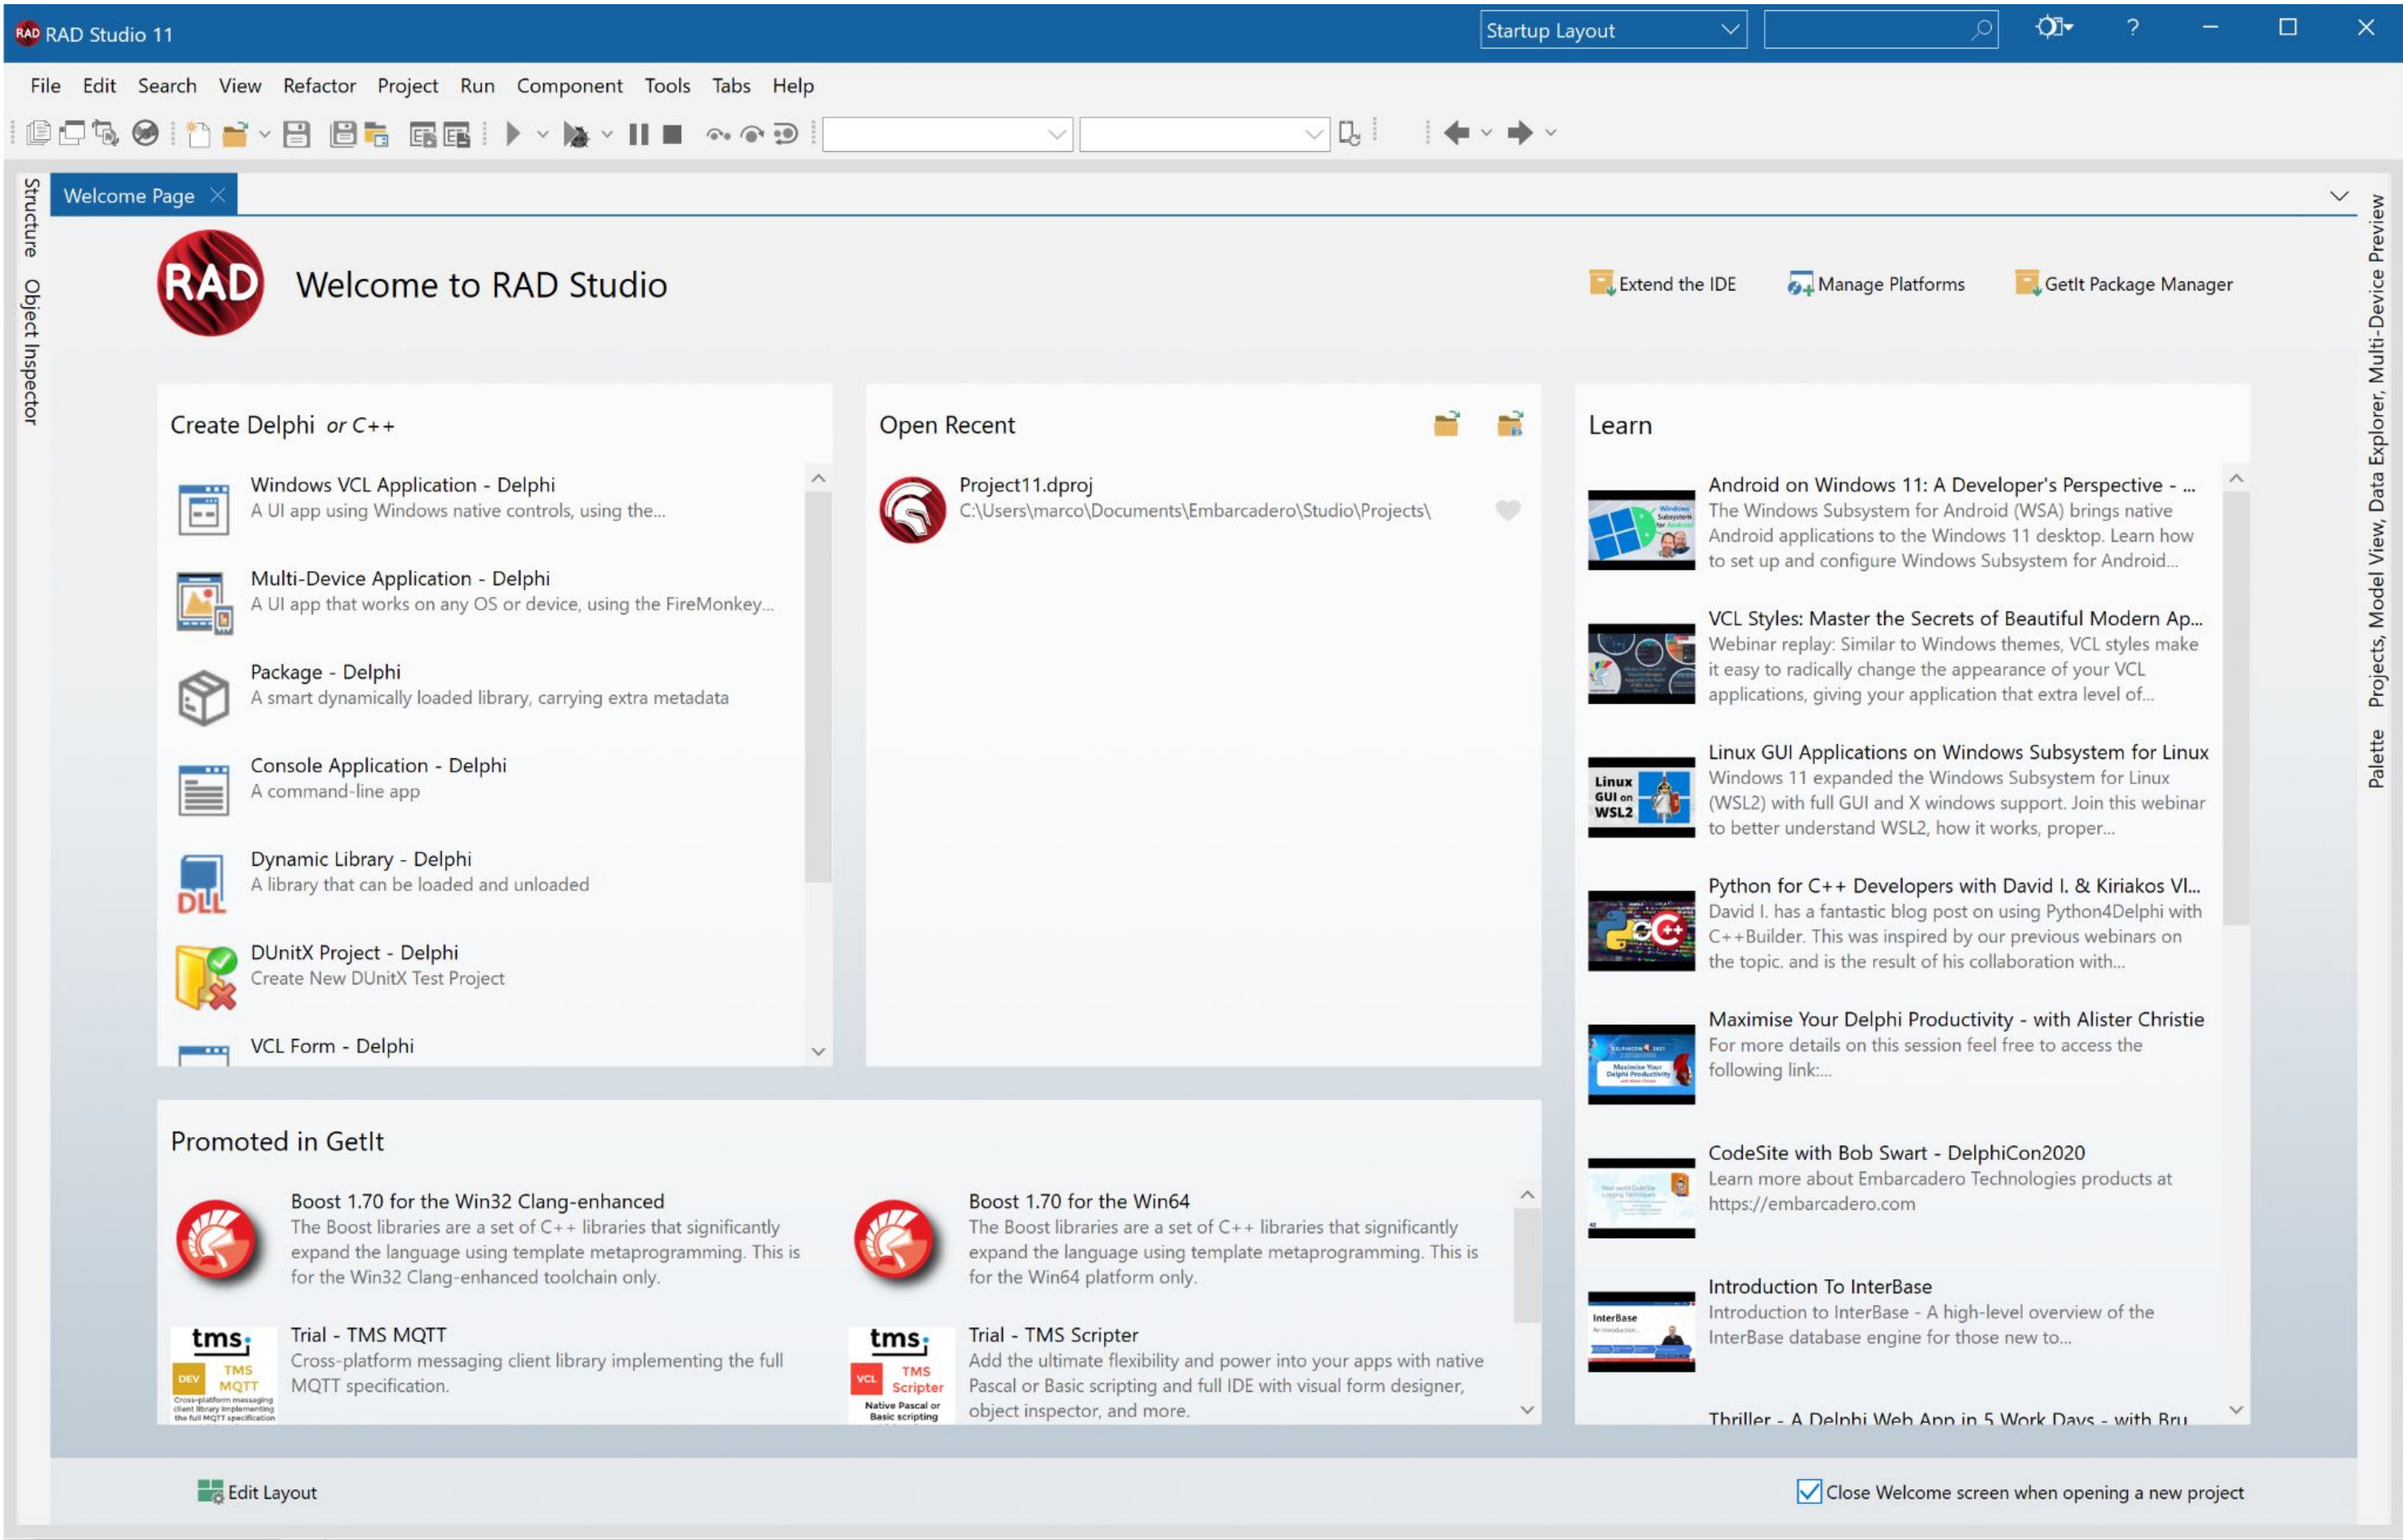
RAD Studio 11

Startup Layout

File Edit Search View Refactor Project Run Component Tools Tabs Help

Structure Object Inspector

Welcome Page

Projects, Model View, Data Explorer, Multi-Device Preview

Palette

RAD

Welcome to RAD Studio

Extend the IDE Manage Platforms GetIt Package Manager

Create Delphi or C++

Windows VCL Application - Delphi
A UI app using Windows native controls, using the...

Multi-Device Application - Delphi
A UI app that works on any OS or device, using the FireMonkey...

Package - Delphi
A smart dynamically loaded library, carrying extra metadata

Console Application - Delphi
A command-line app

Dynamic Library - Delphi
A library that can be loaded and unloaded

DUnitX Project - Delphi
Create New DUnitX Test Project

VCL Form - Delphi

Open Recent

Project11.dproj
C:\Users\marco\Documents\Embarcadero\Studio\Projects\

Learn

Android on Windows 11: A Developer's Perspective - ...
The Windows Subsystem for Android (WSA) brings native Android applications to the Windows 11 desktop. Learn how to set up and configure Windows Subsystem for Android...

VCL Styles: Master the Secrets of Beautiful Modern Ap...
Webinar replay: Similar to Windows themes, VCL styles make it easy to radically change the appearance of your VCL applications, giving your application that extra level of...

Linux GUI Applications on Windows Subsystem for Linux
Windows 11 expanded the Windows Subsystem for Linux (WSL2) with full GUI and X windows support. Join this webinar to better understand WSL2, how it works, proper...

Python for C++ Developers with David I. & Kiriakos Vl...
David I. has a fantastic blog post on using Python4Delphi with C++Builder. This was inspired by our previous webinars on the topic. and is the result of his collaboration with...

Maximise Your Delphi Productivity - with Alister Christie
For more details on this session feel free to access the following link:...

CodeSite with Bob Swart - DelphiCon2020
Learn more about Embarcadero Technologies products at https://embarcadero.com

Introduction To InterBase
Introduction to InterBase - A high-level overview of the InterBase database engine for those new to...

Thriller - A Delphi Web App in 5 Work Days - with Bru

Promoted in GetIt

Boost 1.70 for the Win32 Clang-enhanced
The Boost libraries are a set of C++ libraries that significantly expand the language using template metaprogramming. This is for the Win32 Clang-enhanced toolchain only.

Boost 1.70 for the Win64
The Boost libraries are a set of C++ libraries that significantly expand the language using template metaprogramming. This is for the Win64 platform only.

Trial - TMS MQTT
Cross-platform messaging client library implementing the full MQTT specification.

Trial - TMS Scripter
Add the ultimate flexibility and power into your apps with native Pascal or Basic scripting and full IDE with visual form designer, object inspector, and more.

Edit Layout

Close Welcome screen when opening a new project